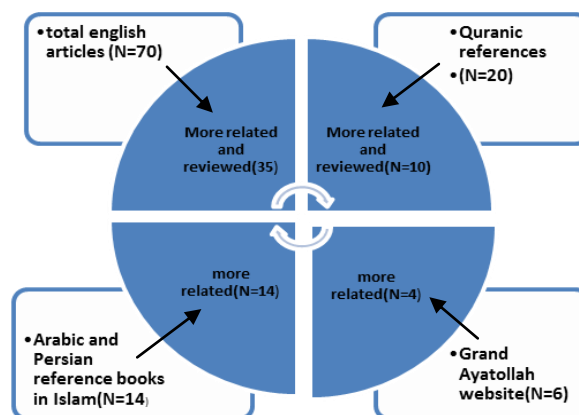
•total english articles (N=70)

More related and reviewed(35)

•Quranic references
•(N=20)

More related and reviewed(N=10)

more related(N=14)

•Arabic and Persian reference books in Islam(N=14)

more related(N=4)

•Grand Ayatollah website(N=6)